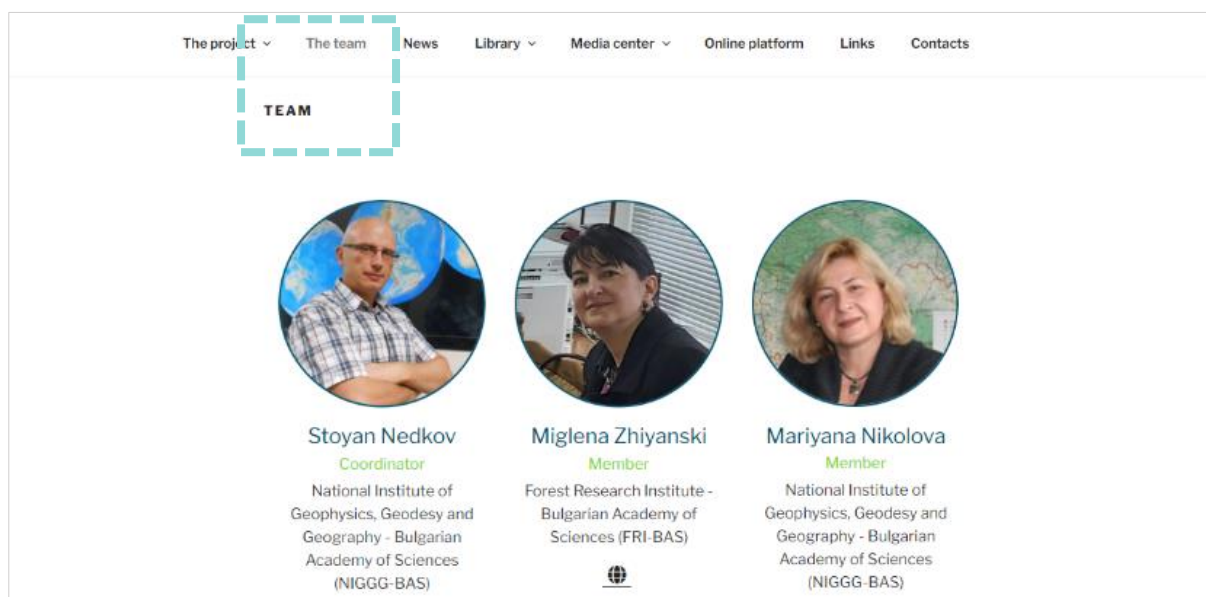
The project ˅ The team News Library ˅ Media center ˅ Online platform Links Contacts

TEAM

Stoyan Nedkov
Coordinator
National Institute of Geophysics, Geodesy and Geography - Bulgarian Academy of Sciences (NIGGG-BAS)

Miglena Zhiyanski
Member
Forest Research Institute - Bulgarian Academy of Sciences (FRI-BAS)

Mariyana Nikolova
Member
National Institute of Geophysics, Geodesy and Geography - Bulgarian Academy of Sciences (NIGGG-BAS)